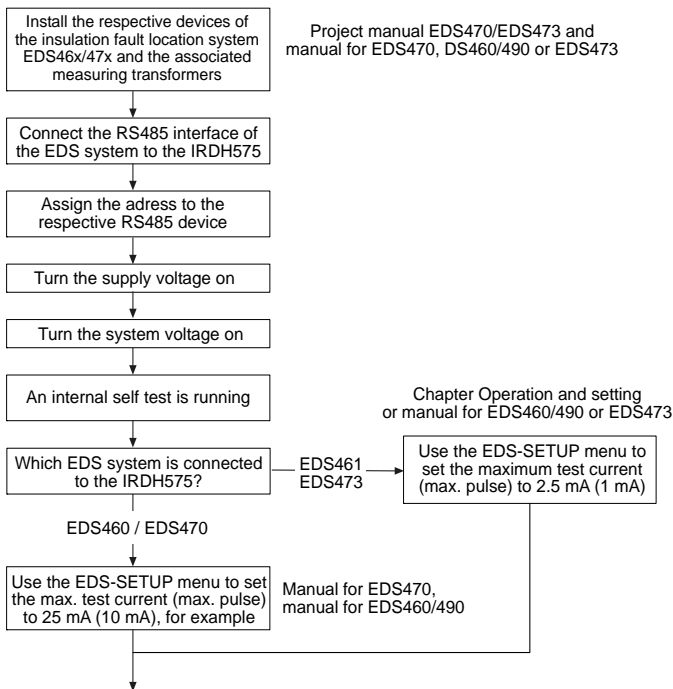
Install the respective devices of the insulation fault location system EDS46x/47x and the associated measuring transformers

Project manual EDS470/EDS473 and manual for EDS470, DS460/490 or EDS473

Connect the RS485 interface of the EDS system to the IRDH575

Assign the adress to the respective RS485 device

Turn the supply voltage on

Turn the system voltage on

An internal self test is running

Chapter Operation and setting or manual for EDS460/490 or EDS473

Which EDS system is connected to the IRDH575?

EDS461
EDS473

Use the EDS-SETUP menu to set the maximum test current (max. pulse) to 2.5 mA (1 mA)

EDS460 / EDS470

Use the EDS-SETUP menu to set the max. test current (max. pulse) to 25 mA (10 mA), for example

Manual for EDS470, manual for EDS460/490